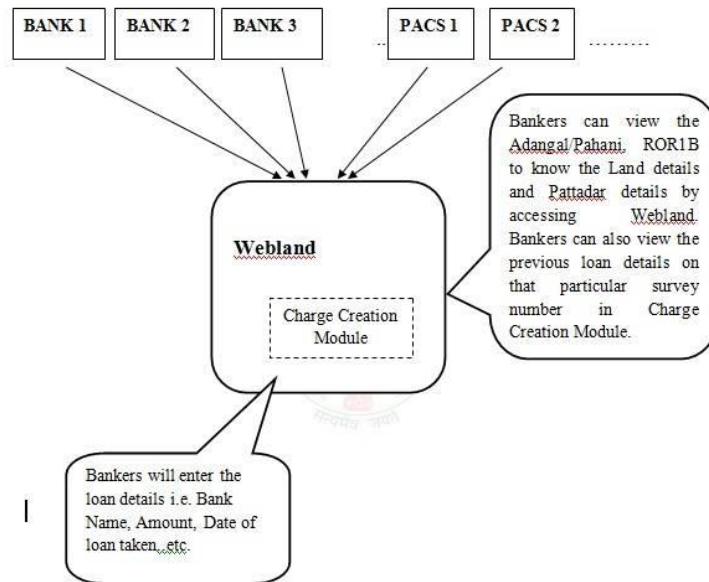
BANK 1

BANK 2

BANK 3

..

PACS 1

PACS 2

.........

Webland

Charge Creation Module

Bankers can view the Adangal/Pahani, ROR1B to know the Land details and Pattadar details by accessing Webland. Bankers can also view the previous loan details on that particular survey number in Charge Creation Module.

Bankers will enter the loan details i.e. Bank Name, Amount, Date of loan taken, etc.